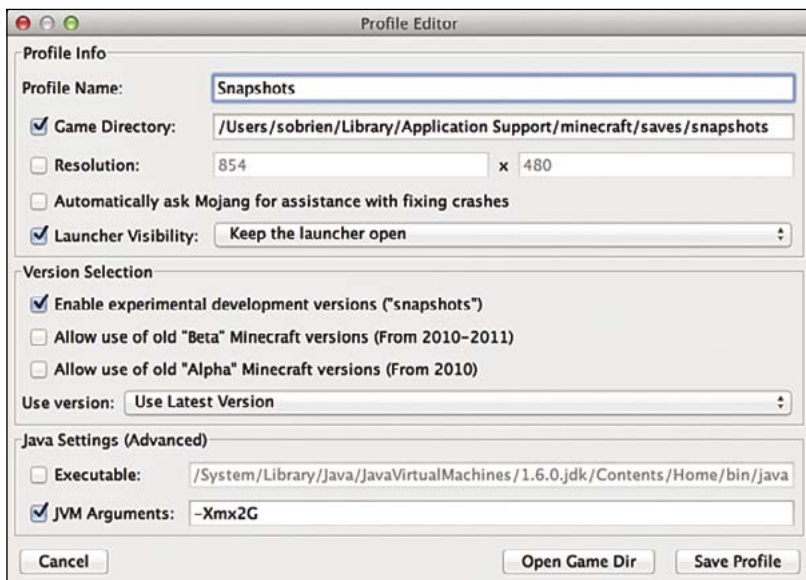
Profile Editor

Profile Info

Profile Name: Snapshots

Game Directory: /Users/sobrien/Library/Application Support/minecraft/saves/snapshots

Resolution: 854 x 480

Automatically ask Mojang for assistance with fixing crashes

Launcher Visibility: Keep the launcher open

Version Selection

Enable experimental development versions ("snapshots")

Allow use of old "Beta" Minecraft versions (From 2010-2011)

Allow use of old "Alpha" Minecraft versions (From 2010)

Use version: Use Latest Version

Java Settings (Advanced)

Executable: /System/Library/Java/JavaVirtualMachines/1.6.0.jdk/Contents/Home/bin/java

JVM Arguments: -Xmx2G

Cancel

Open Game Dir

Save Profile